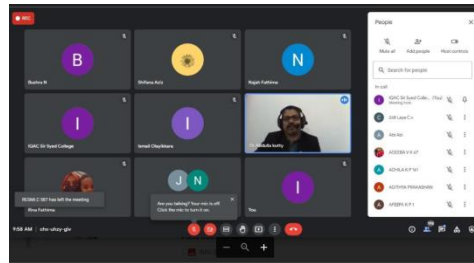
REC

B
Bushra N

Shifana Aziz

N
Najah Fathima

I
IQAC Sir Syed College

I
Ismail Olayikkara

Dr. Abdulla kutty

Rina Fathima

J N

I
You

NUSNA C 007 has left the meeting

Are you talking? Your mic is off. Click the mic to turn it on.

9:58 AM | cfn-ukay-giv

People

Mute all
Add people
Host controls

Search for people

In call

IQAC Sir Syed Colle... (You)
Meeting host

Adil Laya C v

Abi Rin

ADEEBA K P A7

ADHILA K P M1

ADITHYA PRAKASHAN

AFEEFA K P 1